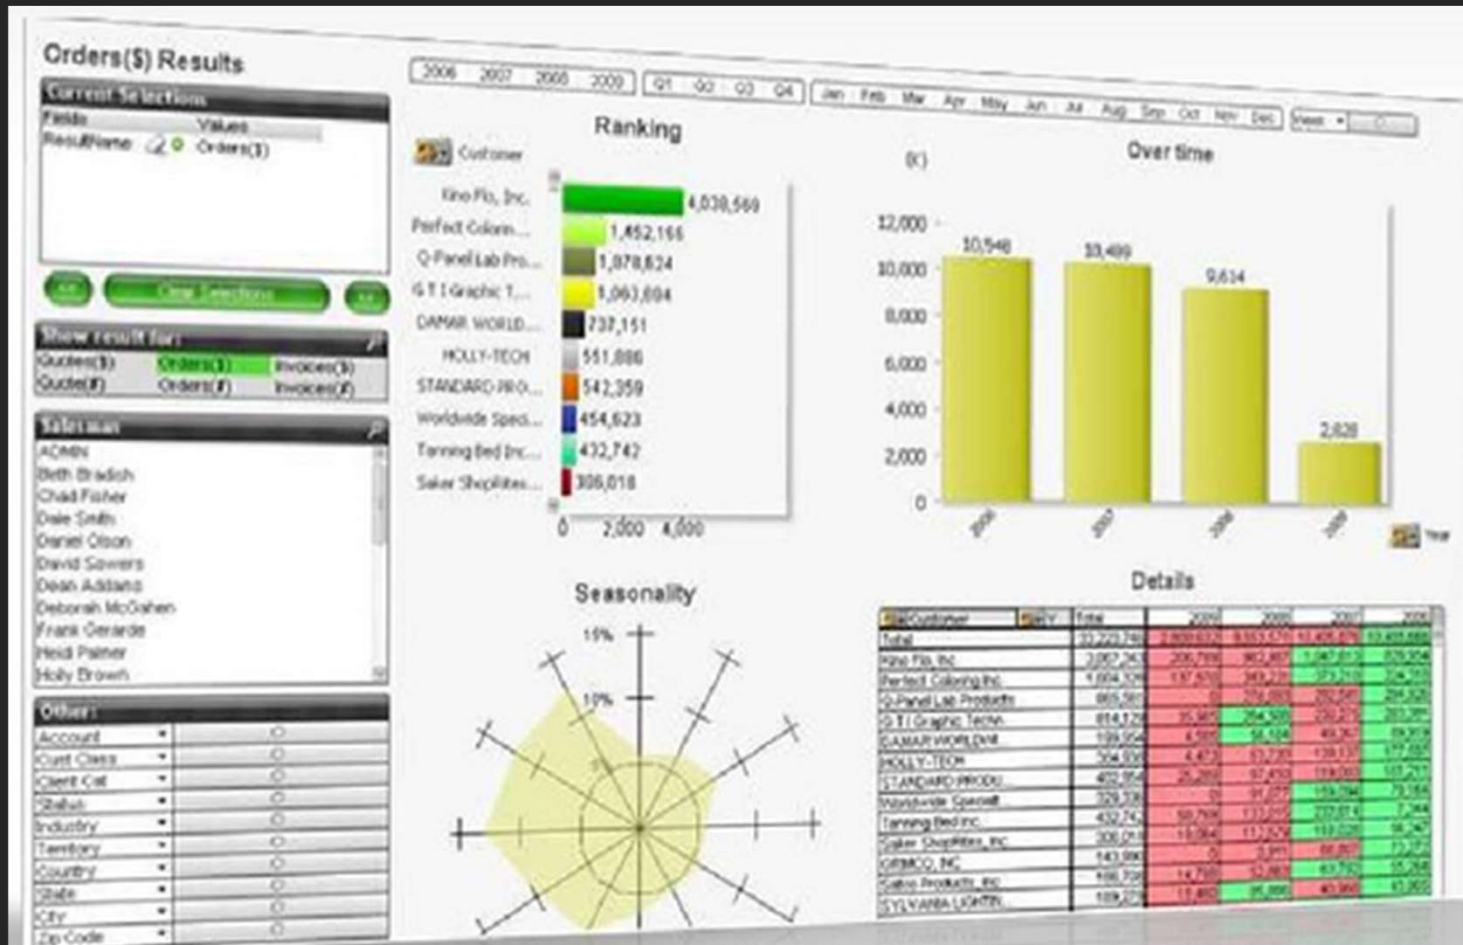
Orders($) Results

Current Selections
Fields | Values
ResultName | Orders($)

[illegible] Clear Selections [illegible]

Show result for:
Quotes($) Orders($) Invoices($)
Quotes(#) Orders(#) Invoices(#)

Salesman
ADMIN
Beth Bradish
Chad Fisher
Dale Smith
Daniel Olson
David Sowers
Dean Addano
Deborah McGahen
Frank Gerarde
Heidi Palmer
Holly Brown

Other:
Account
Cust Class
Client Cat
Status
Industry
Territory
Country
State
City
Zip Code

2006 2007 2008 2009 | Q1 Q2 Q3 Q4 | Jan Feb Mar Apr May Jun Jul Aug Sep Oct Nov Dec | Week

Ranking
Customer
Kino Flo, Inc. 4,038,569
Perfect Colorin... 1,452,166
Q-Panel Lab Pro... 1,078,624
G T I Graphic T... 1,063,694
DAMAR WORLD... 737,151
HOLLY-TECH 551,886
STANDARD PRO... 542,359
Worldwide Speci... 454,623
Tanning Bed Inc... 432,742
Saker ShopRites... 306,018
0 2,000 4,000

Over time
(K)
12,000
10,000
8,000
6,000
4,000
2,000
0
10,546
10,499
9,634
2,628
2006 2007 2008 2009
Year

Seasonality
15%
10%
5%

Details
| Customer | BY | Total | 2009 | 2008 | 2007 | 2006 |
|---|---|---|---|---|---|---|
| Total | | 33,223,74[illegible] | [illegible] | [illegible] | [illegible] | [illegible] |
| Kino Flo, Inc | | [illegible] | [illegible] | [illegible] | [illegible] | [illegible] |
| Perfect Coloring Inc | | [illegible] | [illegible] | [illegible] | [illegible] | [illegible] |
| Q-Panel Lab Products | | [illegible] | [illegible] | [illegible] | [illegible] | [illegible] |
| G T I Graphic Techn | | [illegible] | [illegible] | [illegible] | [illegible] | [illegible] |
| DAMAR WORLDWI | | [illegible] | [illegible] | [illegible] | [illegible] | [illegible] |
| HOLLY-TECH | | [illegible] | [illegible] | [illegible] | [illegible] | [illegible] |
| STANDARD PRODU | | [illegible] | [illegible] | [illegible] | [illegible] | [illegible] |
| Worldwide Special | | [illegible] | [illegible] | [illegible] | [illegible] | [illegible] |
| Tanning Bed Inc | | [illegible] | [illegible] | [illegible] | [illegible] | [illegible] |
| Saker ShopRites, Inc | | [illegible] | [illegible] | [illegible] | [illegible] | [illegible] |
| GRIMCO, INC | | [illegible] | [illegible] | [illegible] | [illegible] | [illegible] |
| Sabo Products, Inc | | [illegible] | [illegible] | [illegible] | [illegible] | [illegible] |
| SYLVANIA LIGHTIN | | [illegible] | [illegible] | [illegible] | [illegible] | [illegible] |